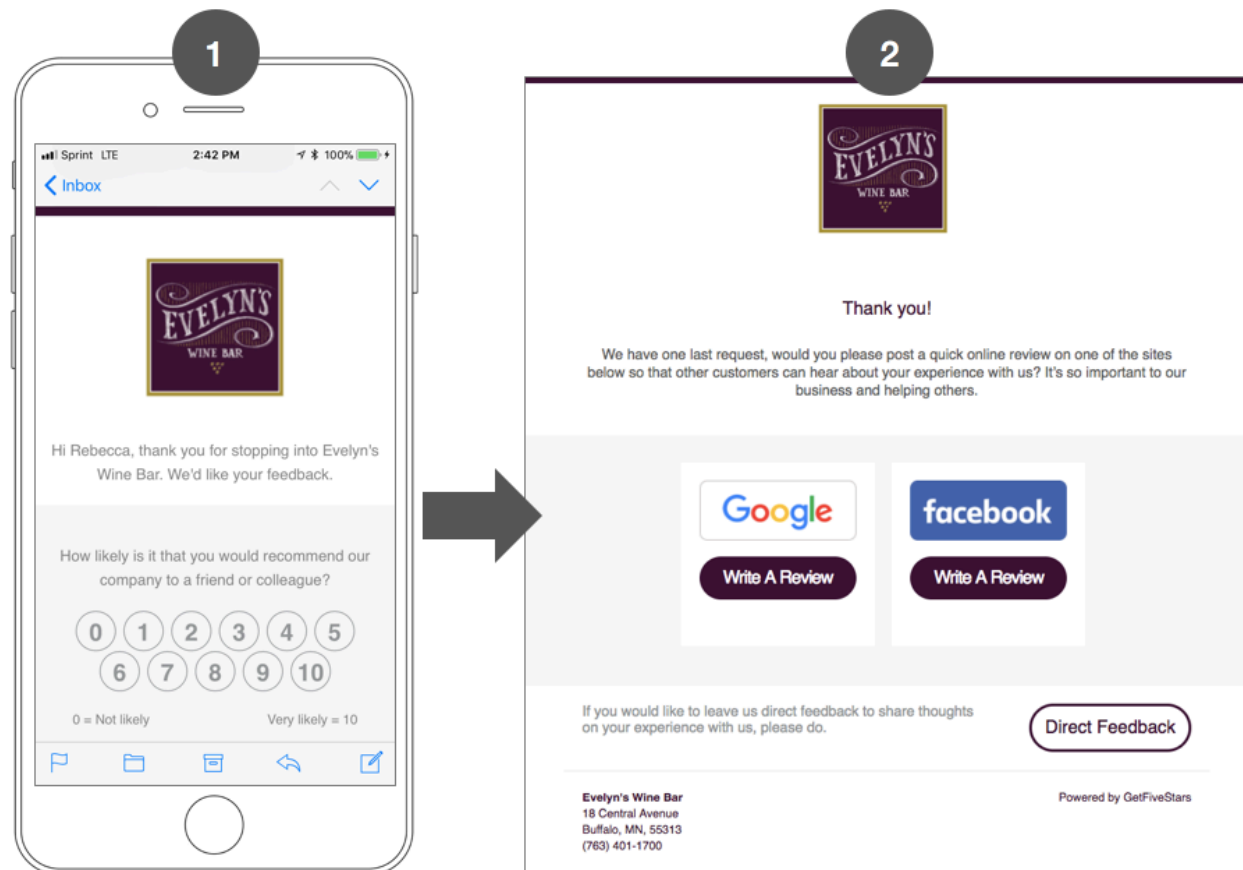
1

Sprint LTE 2:42 PM 100%

Inbox

EVELYN'S WINE BAR

Hi Rebecca, thank you for stopping into Evelyn's Wine Bar. We'd like your feedback.

How likely is it that you would recommend our company to a friend or colleague?

0 1 2 3 4 5
6 7 8 9 10

0 = Not likely

Very likely = 10

2

EVELYN'S WINE BAR

Thank you!

We have one last request, would you please post a quick online review on one of the sites below so that other customers can hear about your experience with us? It's so important to our business and helping others.

Google

Write A Review

facebook

Write A Review

If you would like to leave us direct feedback to share thoughts on your experience with us, please do.

Direct Feedback

Evelyn's Wine Bar
18 Central Avenue
Buffalo, MN, 55313
(763) 401-1700

Powered by GetFiveStars